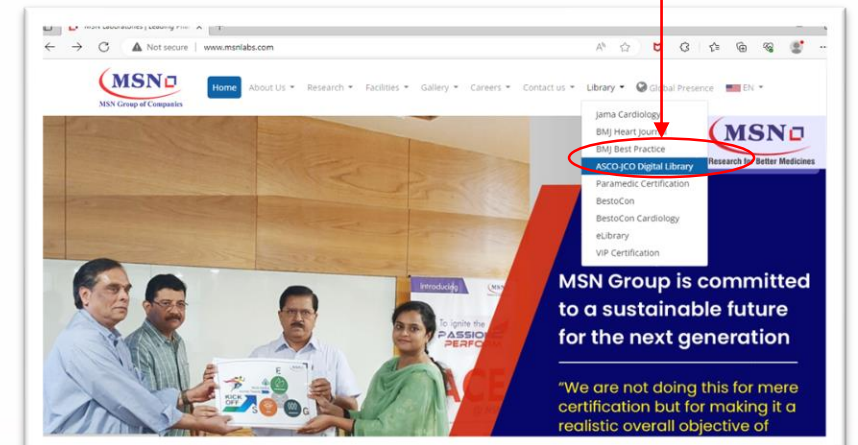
MSN Laboratories | Leading Ph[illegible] ×

Not secure | www.msnlabs.com

MSN
MSN Group of Companies

Home About Us ▾ Research ▾ Facilities ▾ Gallery ▾ Careers ▾ Contact us ▾ Library ▾ Global Presence EN ▾

Jama Cardiology
BMJ Heart Journ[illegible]
BMJ Best Practice
ASCO-JCO Digital Library
Paramedic Certification
BestoCon
BestoCon Cardiology
eLibrary
VIP Certification

MSN
Research for Better Medicines

Introducing
To ignite the PASSION PERFORM
KICK OFF

MSN Group is committed to a sustainable future for the next generation

"We are not doing this for mere certification but for making it a realistic overall objective of